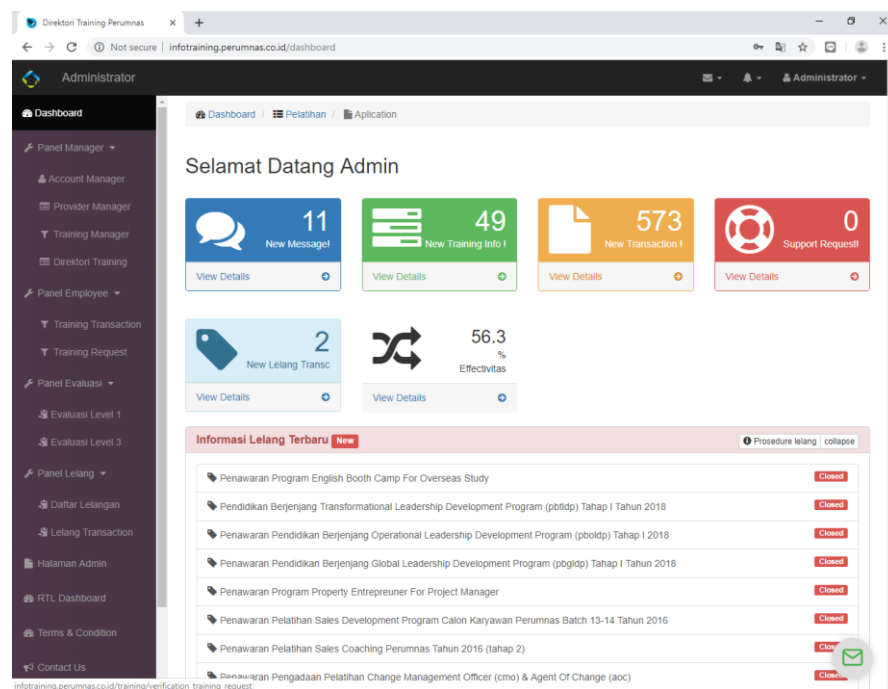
Direktori Training Perumnas × +

Not secure | infotraining.perumnas.co.id/dashboard

Administrator

Administrator

Dashboard
Panel Manager
Account Manager
Provider Manager
Training Manager
Direktori Training
Panel Employee
Training Transaction
Training Request
Panel Evaluasi
Evaluasi Level 1
Evaluasi Level 3
Panel Lelang
Daftar Lelangan
Lelang Transaction
Halaman Admin
RTL Dashboard
Terms & Condition
Contact Us

Dashboard / Pelatihan / Aplication

Selamat Datang Admin

11
New Message!
View Details

49
New Training Info !
View Details

573
New Transaction !
View Details

0
Support Request!
View Details

2
New Lelang Transc
View Details

56.3
%
Effectivitas
View Details

Informasi Lelang Terbaru New
Prosedure lelang collapse

Penawaran Program English Booth Camp For Overseas Study Closed
Pendidikan Berjenjang Transformational Leadership Development Program (pbtldp) Tahap I Tahun 2018 Closed
Penawaran Pendidikan Berjenjang Operational Leadership Development Program (pboldp) Tahap I Tahun 2018 Closed
Penawaran Pendidikan Berjenjang Global Leadership Development Program (pbgldp) Tahap I Tahun 2018 Closed
Penawaran Program Property Entrepreuner For Project Manager Closed
Penawaran Pelatihan Sales Development Program Calon Karyawan Perumnas Batch 13-14 Tahun 2016 Closed
Penawaran Pelatihan Sales Coaching Perumnas Tahun 2016 (tahap 2) Clos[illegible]
Penawaran Pengadaan Pelatihan Change Management Officer (cmo) & Agent Of Change (aoc) Clos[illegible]

infotraining.perumnas.co.id/training/verification_training_request